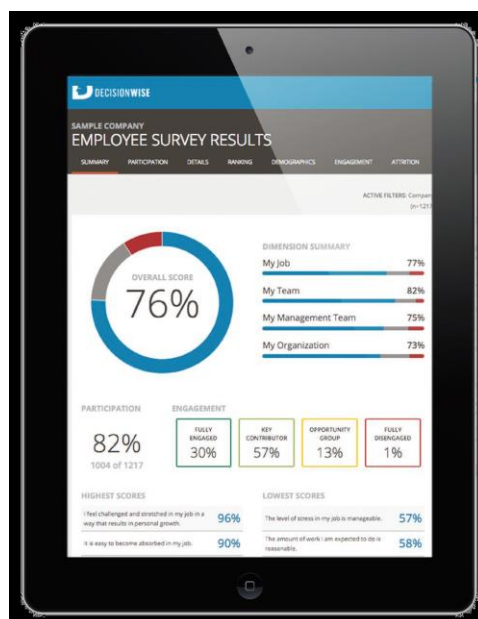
DECISIONWISE

SAMPLE COMPANY
EMPLOYEE SURVEY RESULTS

SUMMARY PARTICIPATION DETAILS RANKING DEMOGRAPHICS ENGAGEMENT ATTRITION

ACTIVE FILTERS: Compan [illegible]
(n=1217

OVERALL SCORE
76%

DIMENSION SUMMARY
My Job 77%
My Team 82%
My Management Team 75%
My Organization 73%

PARTICIPATION
82%
1004 of 1217

ENGAGEMENT
| FULLY ENGAGED | KEY CONTRIBUTOR | OPPORTUNITY GROUP | FULLY DISENGAGED |
|---|---|---|---|
| 30% | 57% | 13% | 1% |

HIGHEST SCORES
I feel challenged and stretched in my job in a way that results in personal growth. 96%
It is easy to become absorbed in my job. 90%

LOWEST SCORES
The level of stress in my job is manageable. 57%
The amount of work I am expected to do is reasonable. 58%